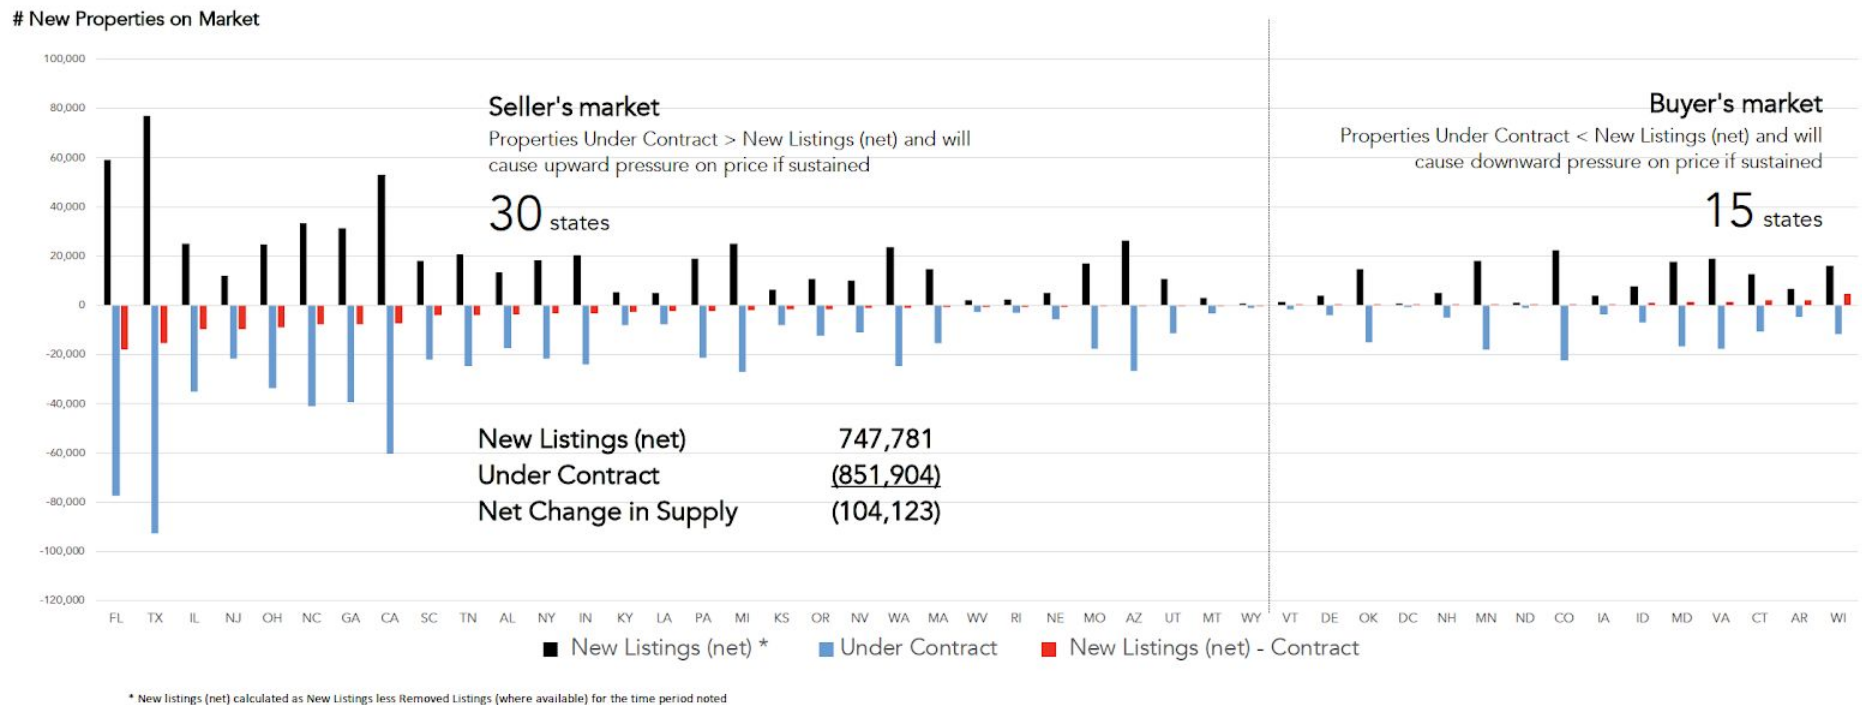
# New Properties on Market

100,000
80,000
60,000
40,000
20,000
0
-20,000
-40,000
-60,000
-80,000
-100,000
-120,000

Seller's market
Properties Under Contract > New Listings (net) and will cause upward pressure on price if sustained

30 states

Buyer's market
Properties Under Contract < New Listings (net) and will cause downward pressure on price if sustained

15 states

| | |
|---|---|
| New Listings (net) | 747,781 |
| Under Contract | (851,904) |
| Net Change in Supply | (104,123) |

FL TX IL NJ OH NC GA CA SC TN AL NY IN KY LA PA MI KS OR NV WA MA WV RI NE MO AZ UT MT WY VT DE OK DC NH MN ND CO IA ID MD VA CT AR WI

New Listings (net) * Under Contract New Listings (net) - Contract

* New listings (net) calculated as New Listings less Removed Listings (where available) for the time period noted